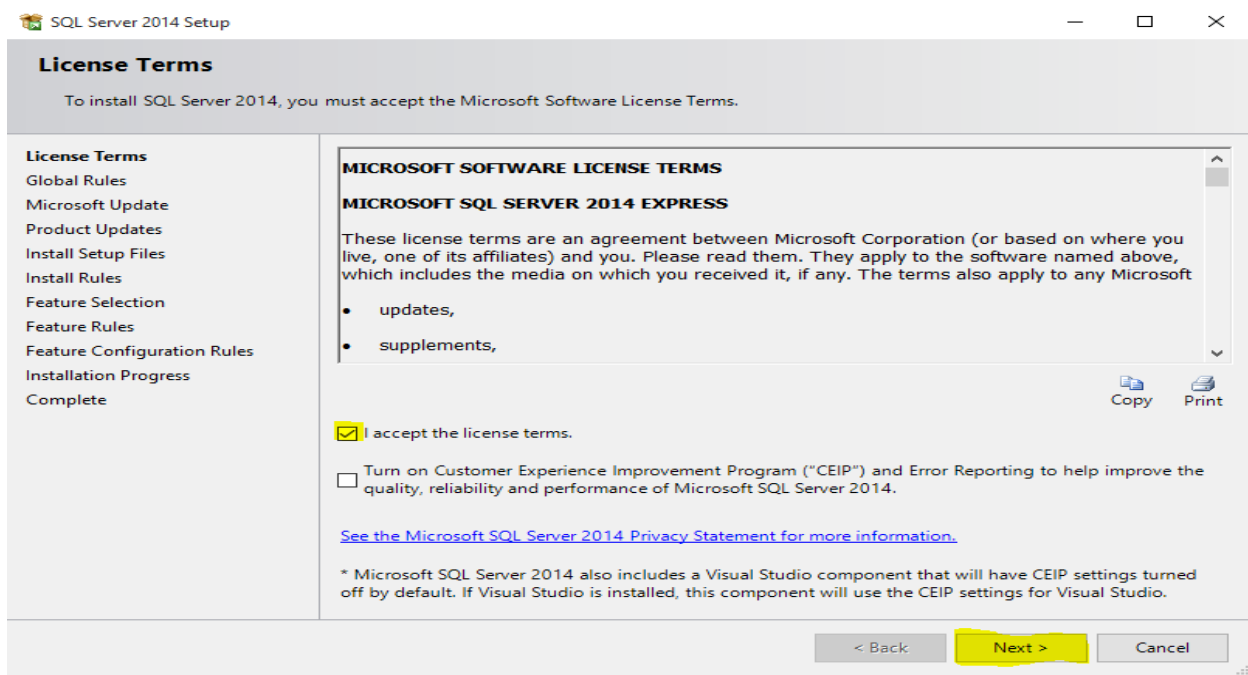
SQL Server 2014 Setup

License Terms

To install SQL Server 2014, you must accept the Microsoft Software License Terms.

License Terms
Global Rules
Microsoft Update
Product Updates
Install Setup Files
Install Rules
Feature Selection
Feature Rules
Feature Configuration Rules
Installation Progress
Complete

MICROSOFT SOFTWARE LICENSE TERMS

MICROSOFT SQL SERVER 2014 EXPRESS

These license terms are an agreement between Microsoft Corporation (or based on where you live, one of its affiliates) and you. Please read them. They apply to the software named above, which includes the media on which you received it, if any. The terms also apply to any Microsoft

• updates,

• supplements,

Copy Print

I accept the license terms.

Turn on Customer Experience Improvement Program ("CEIP") and Error Reporting to help improve the quality, reliability and performance of Microsoft SQL Server 2014.

See the Microsoft SQL Server 2014 Privacy Statement for more information.

* Microsoft SQL Server 2014 also includes a Visual Studio component that will have CEIP settings turned off by default. If Visual Studio is installed, this component will use the CEIP settings for Visual Studio.

< Back Next > Cancel